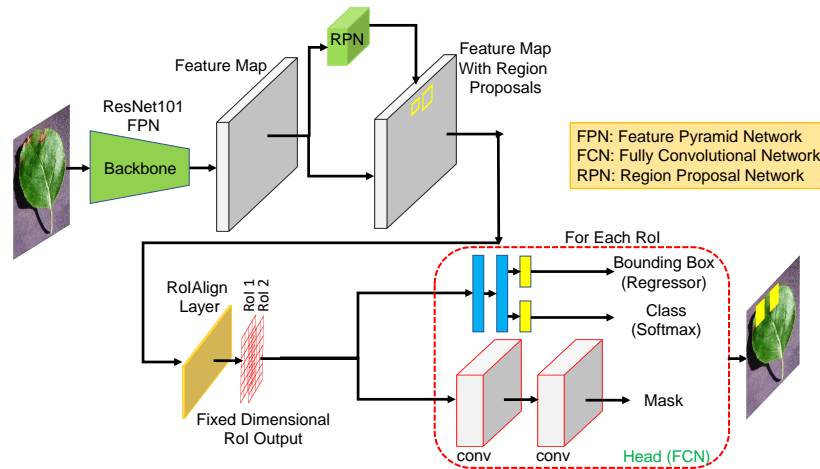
RPN

Feature Map

Feature Map With Region Proposals

ResNet101 FPN

Backbone

FPN: Feature Pyramid Network
FCN: Fully Convolutional Network
RPN: Region Proposal Network

For Each RoI

RoIAlign Layer

RoI 1
RoI 2

Bounding Box (Regressor)

Class (Softmax)

Mask

Fixed Dimensional RoI Output

conv

conv

Head (FCN)